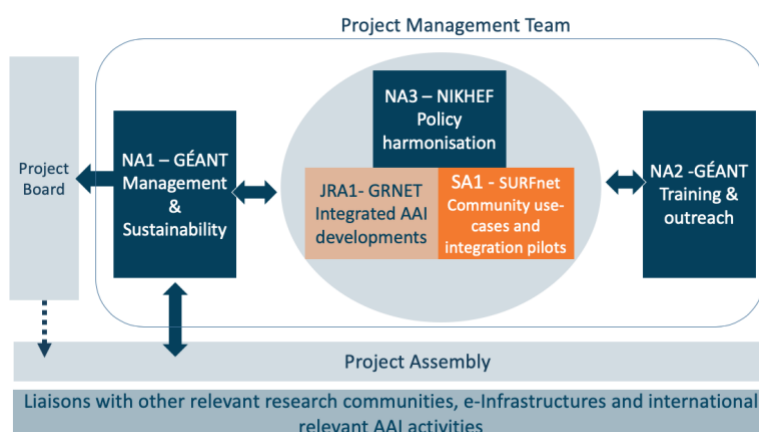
Project Management Team

Project Board

NA1 – GÉANT Management & Sustainability

NA3 – NIKHEF Policy harmonisation

JRA1- GRNET Integrated AAI developments

SA1 - SURFnet Community use-cases and integration pilots

NA2 -GÉANT Training & outreach

Project Assembly

Liaisons with other relevant research communities, e-Infrastructures and international relevant AAI activities